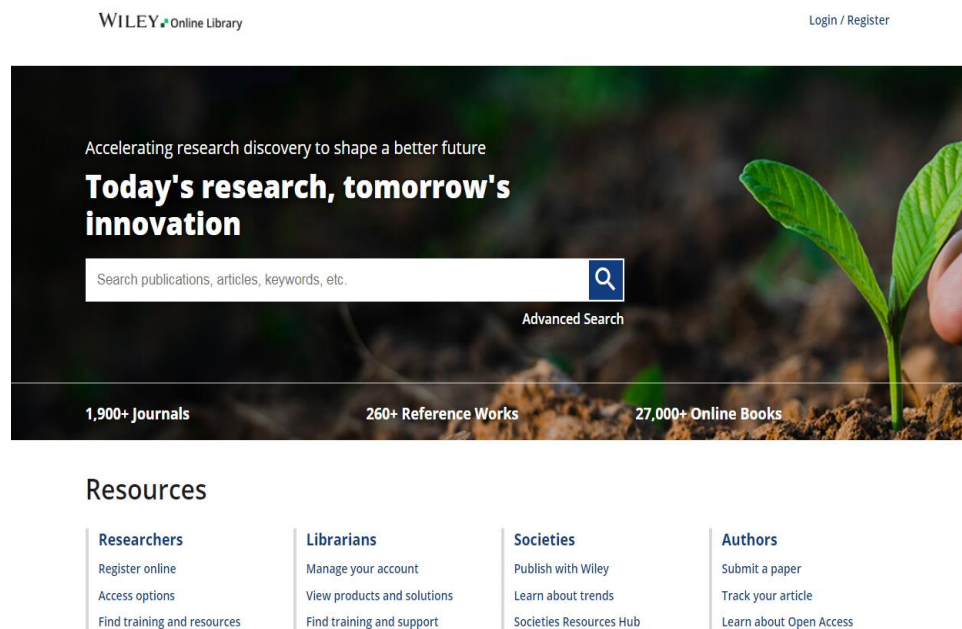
WILEY Online Library

Login / Register

Accelerating research discovery to shape a better future

Today's research, tomorrow's innovation

Search publications, articles, keywords, etc.

Advanced Search

1,900+ Journals

260+ Reference Works

27,000+ Online Books

Resources

Researchers
Register online
Access options
Find training and resources

Librarians
Manage your account
View products and solutions
Find training and support

Societies
Publish with Wiley
Learn about trends
Societies Resources Hub

Authors
Submit a paper
Track your article
Learn about Open Access